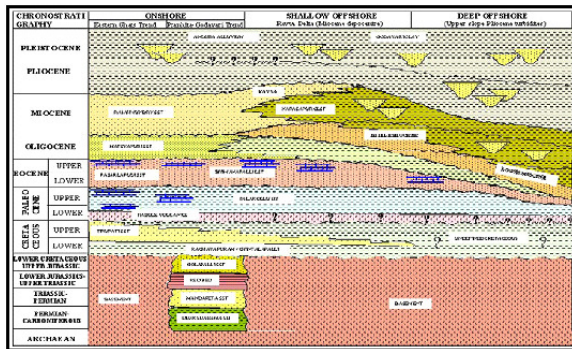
CHRONOSTRATIGRAPHY | ONSHORE | SHALLOW OFFSHORE | DEEP OFFSHORE

Eastern Ghat Trend | Pasarlapudi Godavari Trend | Krishna Delta (Miocene depocentre) | (Upper slope Pliocene turbidite)

PLEISTOCENE

PLIOCENE

MIOCENE

OLIGOCENE

EOCENE UPPER

EOCENE LOWER

PALEOCENE UPPER

PALEOCENE LOWER

CRETACEOUS UPPER

CRETACEOUS LOWER

LOWER CRETACEOUS UPPER JURASSIC

LOWER JURASSIC UPPER TRIASSIC

TRIASSIC PERMIAN

PERMIAN CARBONIFEROUS

ARCHAEAN

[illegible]

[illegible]

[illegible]

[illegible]

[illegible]

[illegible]

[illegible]

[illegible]

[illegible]

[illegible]

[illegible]

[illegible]

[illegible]

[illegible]

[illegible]

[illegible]

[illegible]

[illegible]